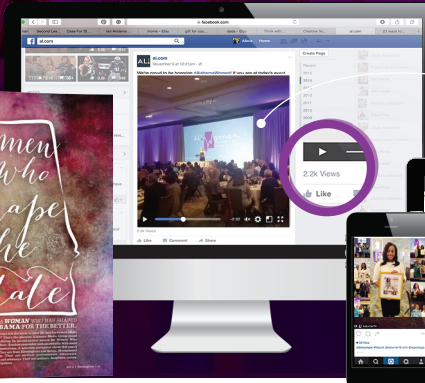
facebook.com

Second Lan... Case For St... ian Anderso... Home - Ely... gift for mom... Think with... Creative Sc... al.com 23 must-h...

al.com

Home

AL al.com

Create Page

We're proud to be honoring #AlabamaWomen! If you are at today's event...

2.2k Views

Like

Comment

Share

Like Comment Share

omen
Who
ape
he
ate

WOMAN WHO HAS SHAPED
BAMA FOR THE BETTER.